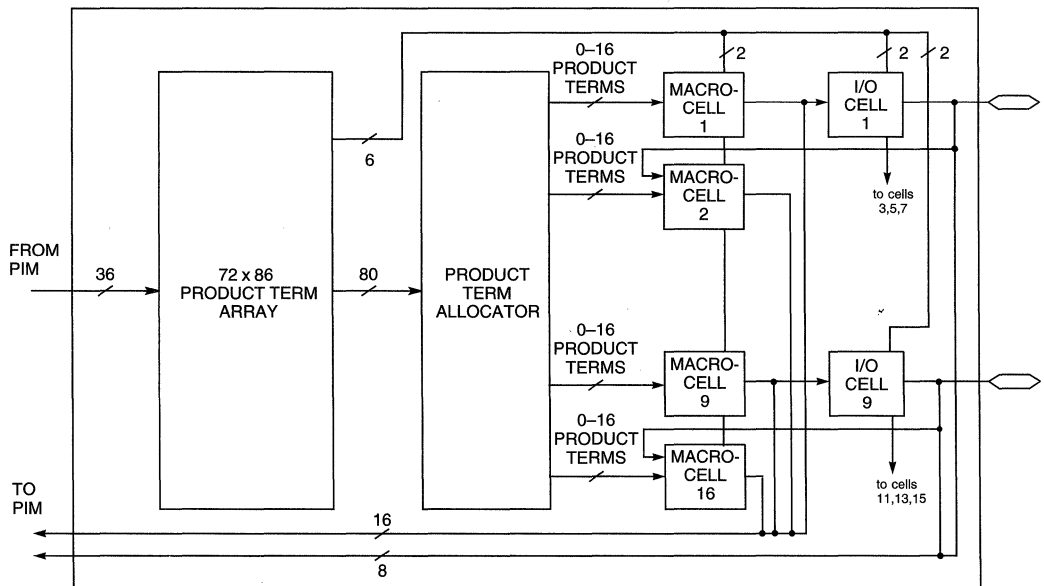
2
2
2

0–16
PRODUCT
TERMS

MACRO-
CELL
1

I/O
CELL
1

6

0–16
PRODUCT
TERMS

MACRO-
CELL
2

to cells
3,5,7

FROM
PIM

36

72 x 86
PRODUCT TERM
ARRAY

80

PRODUCT
TERM
ALLOCATOR

0–16
PRODUCT
TERMS

MACRO-
CELL
9

I/O
CELL
9

0–16
PRODUCT
TERMS

MACRO-
CELL
16

to cells
11,13,15

TO
PIM

16

8